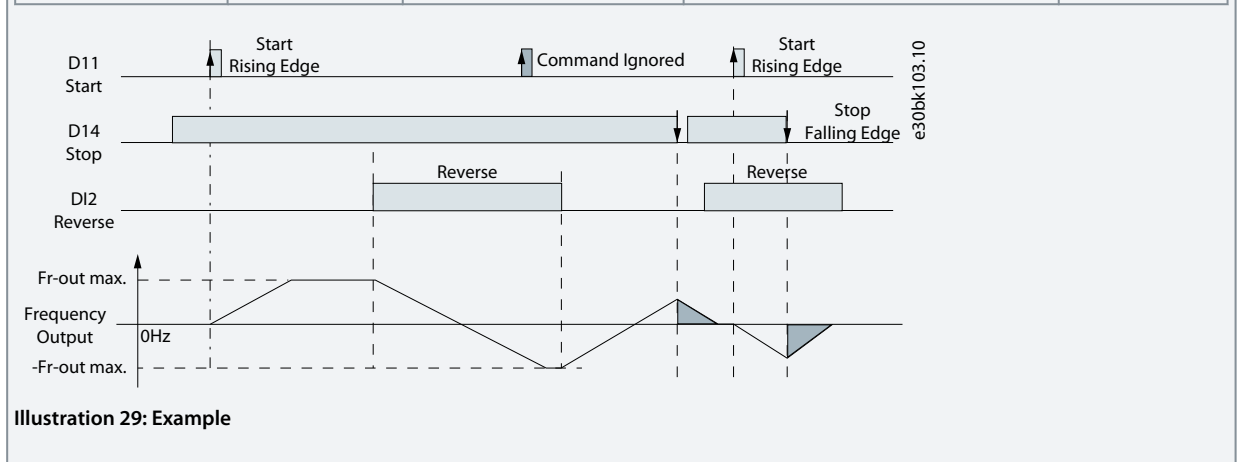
D11
Start

Start
Rising Edge

Command Ignored

Start
Rising Edge

e30bk103.10

D14
Stop

Stop
Falling Edge

DI2
Reverse

Reverse

Reverse

Fr-out max.

Frequency
Output

0Hz

-Fr-out max.

Illustration 29: Example